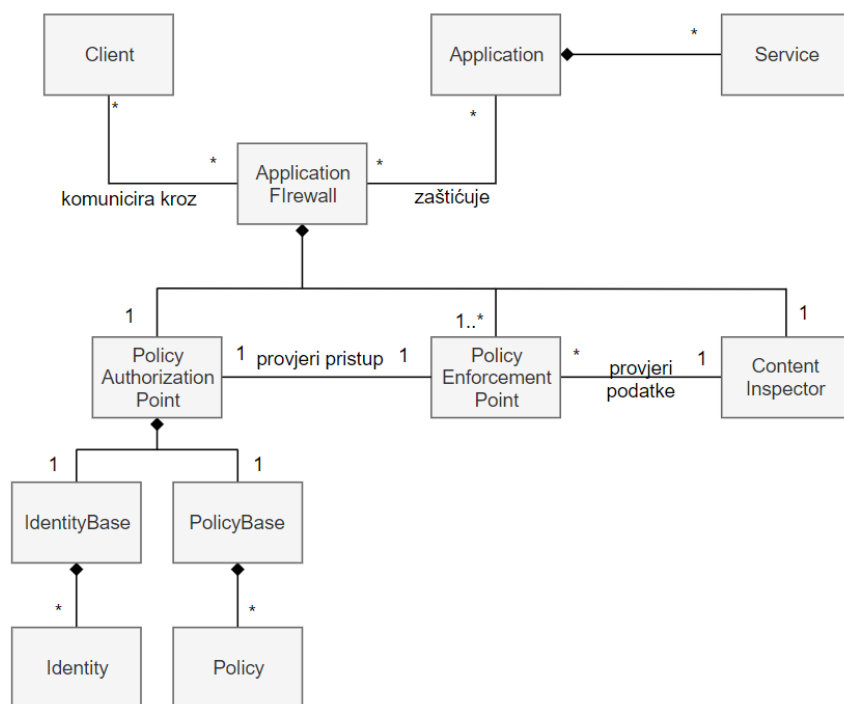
Client

Application

Service

*

*

*

*

*

Application FIrewall

komunicira kroz

zaštićuje

1

1..*

1

Policy Authorization Point

1

provjeri pristup

1

Policy Enforcement Point

*

provjeri podatke

1

Content Inspector

1

1

IdentityBase

PolicyBase

*

*

Identity

Policy